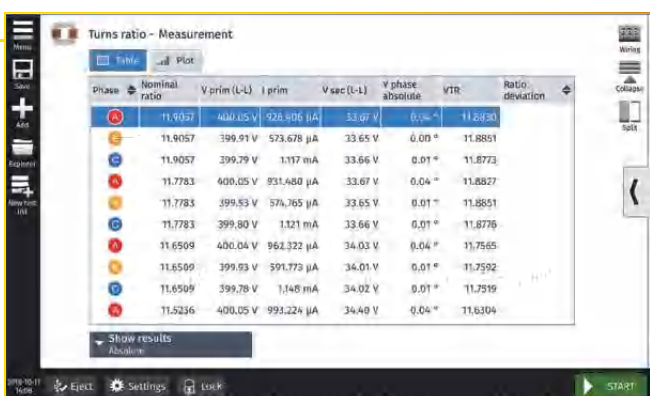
Menu
Save
Add
Explorer
New test list

Turns ratio - Measurement

Table | Plot

| Phase | Nominal ratio | V prim (L-L) | I prim | V sec (L-L) | V phase absolute | VTR | Ratio deviation |
|---|---|---|---|---|---|---|---|
| A | 11.9057 | 400.05 V | 926.906 µA | 33.67 V | 0.04 ° | 11.8830 | |
| B | 11.9057 | 399.91 V | 573.678 µA | 33.65 V | 0.00 ° | 11.8851 | |
| C | 11.9057 | 399.79 V | 1.117 mA | 33.66 V | 0.01 ° | 11.8773 | |
| A | 11.7783 | 400.05 V | 931.480 µA | 33.67 V | 0.04 ° | 11.8827 | |
| B | 11.7783 | 399.53 V | 574.765 µA | 33.65 V | 0.01 ° | 11.8851 | |
| C | 11.7783 | 399.80 V | 1.121 mA | 33.66 V | 0.01 ° | 11.8776 | |
| A | 11.6509 | 400.04 V | 962.322 µA | 34.03 V | 0.04 ° | 11.7565 | |
| B | 11.6509 | 399.93 V | 591.773 µA | 34.01 V | 0.01 ° | 11.7592 | |
| C | 11.6509 | 399.78 V | 1.148 mA | 34.02 V | 0.01 ° | 11.7519 | |
| A | 11.5236 | 400.05 V | 993.224 µA | 34.40 V | 0.04 ° | 11.6304 | |

Show results
Absolute

Wiring
Collapse
Split

2018-10-11 16:08
Eject
Settings
Lock
START